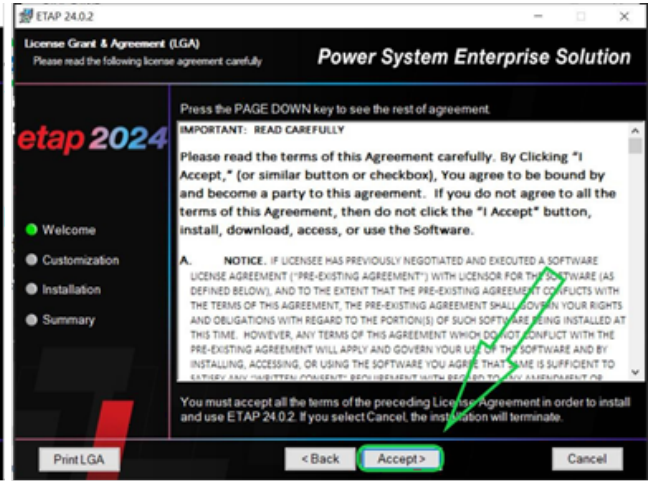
ETAP 24.0.2

License Grant & Agreement (LGA)
Please read the following license agreement carefully

Power System Enterprise Solution

etap 2024

Welcome
Customization
Installation
Summary

Press the PAGE DOWN key to see the rest of agreement.

IMPORTANT: READ CAREFULLY

Please read the terms of this Agreement carefully. By Clicking "I Accept," (or similar button or checkbox), You agree to be bound by and become a party to this agreement. If you do not agree to all the terms of this Agreement, then do not click the "I Accept" button, install, download, access, or use the Software.

A. NOTICE. IF LICENSEE HAS PREVIOUSLY NEGOTIATED AND EXECUTED A SOFTWARE LICENSE AGREEMENT ("PRE-EXISTING AGREEMENT") WITH LICENSOR FOR THE SOFTWARE (AS DEFINED BELOW), AND TO THE EXTENT THAT THE PRE-EXISTING AGREEMENT CONFLICTS WITH THE TERMS OF THIS AGREEMENT, THE PRE-EXISTING AGREEMENT SHALL GOVERN YOUR RIGHTS AND OBLIGATIONS WITH REGARD TO THE PORTION(S) OF SUCH SOFTWARE BEING INSTALLED AT THIS TIME. HOWEVER, ANY TERMS OF THIS AGREEMENT WHICH DO NOT CONFLICT WITH THE PRE-EXISTING AGREEMENT WILL APPLY AND GOVERN YOUR USE OF THE SOFTWARE AND BY INSTALLING, ACCESSING, OR USING THE SOFTWARE YOU AGREE THAT SAME IS SUFFICIENT TO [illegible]

You must accept all the terms of the preceding License Agreement in order to install and use ETAP 24.0.2. If you select Cancel, the installation will terminate.

Print LGA
< Back
Accept >
Cancel